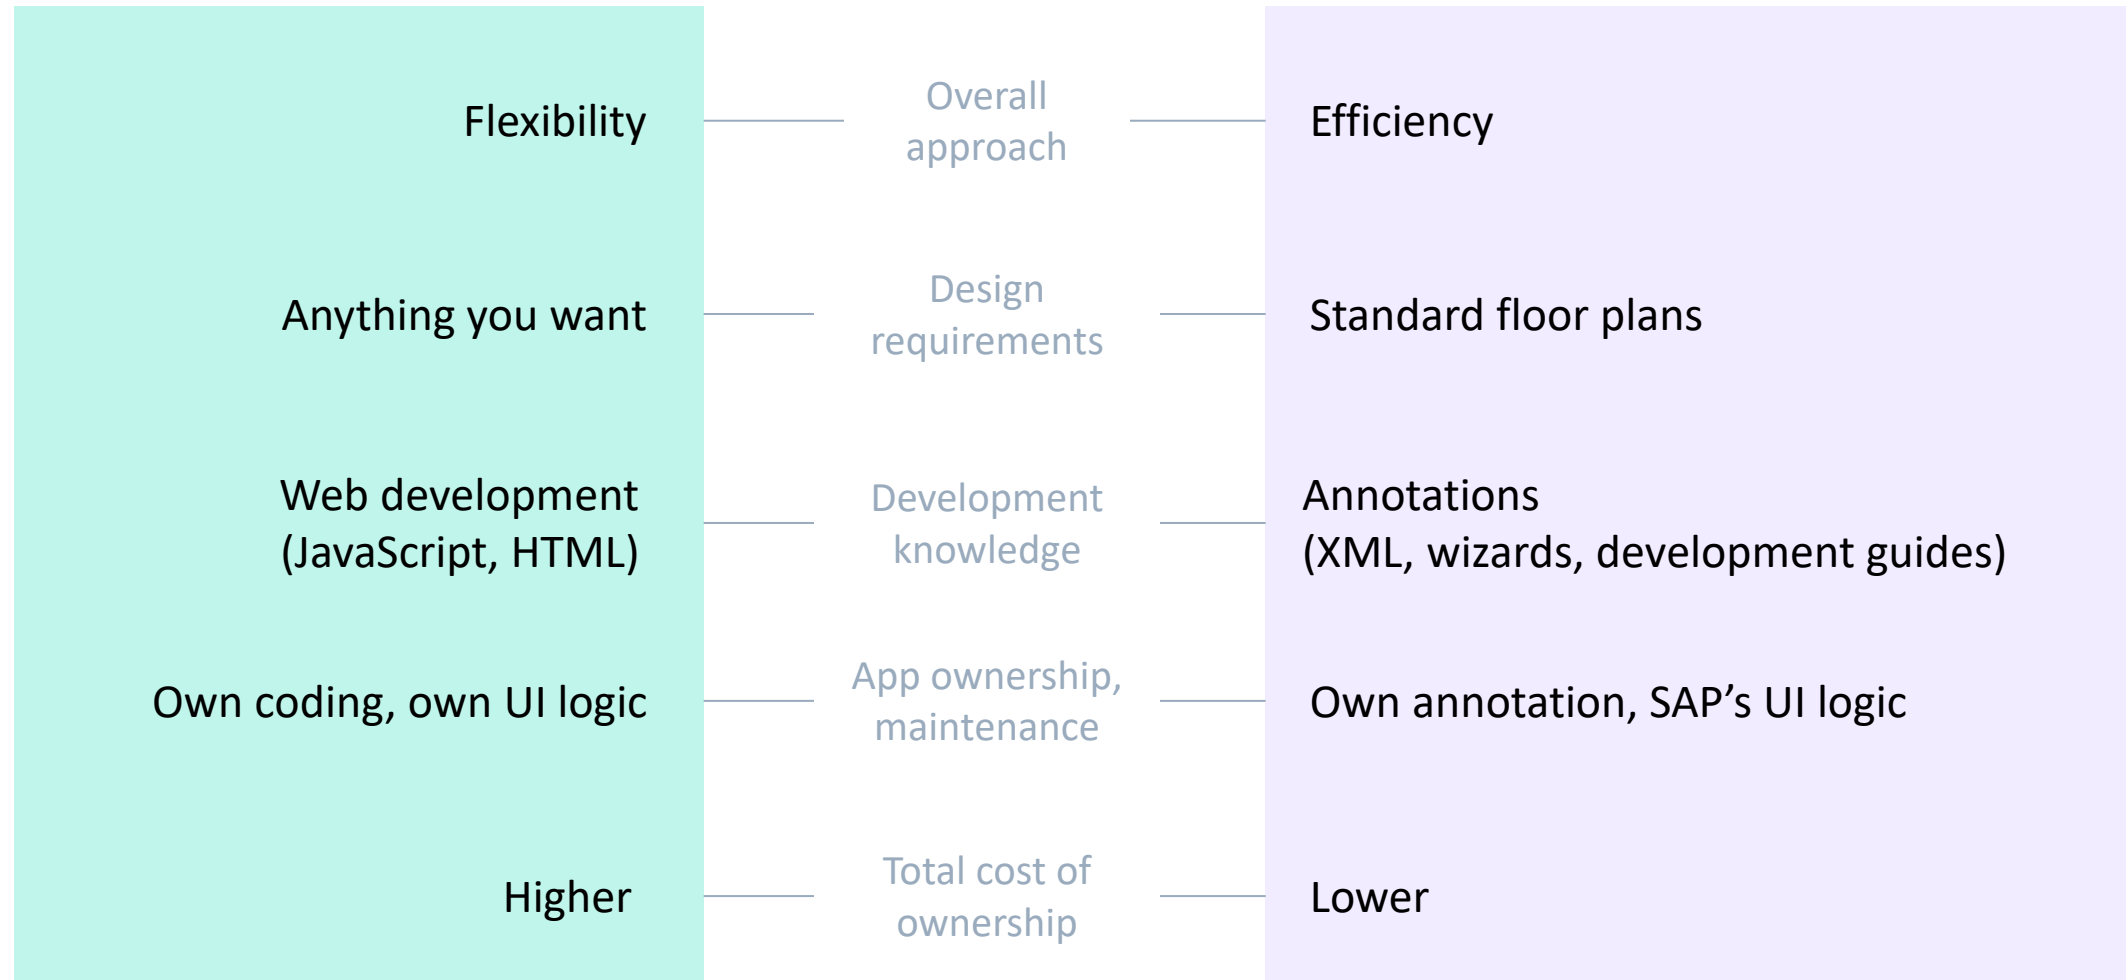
Flexibility

Overall approach

Efficiency

Anything you want

Design requirements

Standard floor plans

Web development (JavaScript, HTML)

Development knowledge

Annotations (XML, wizards, development guides)

Own coding, own UI logic

App ownership, maintenance

Own annotation, SAP’s UI logic

Higher

Total cost of ownership

Lower